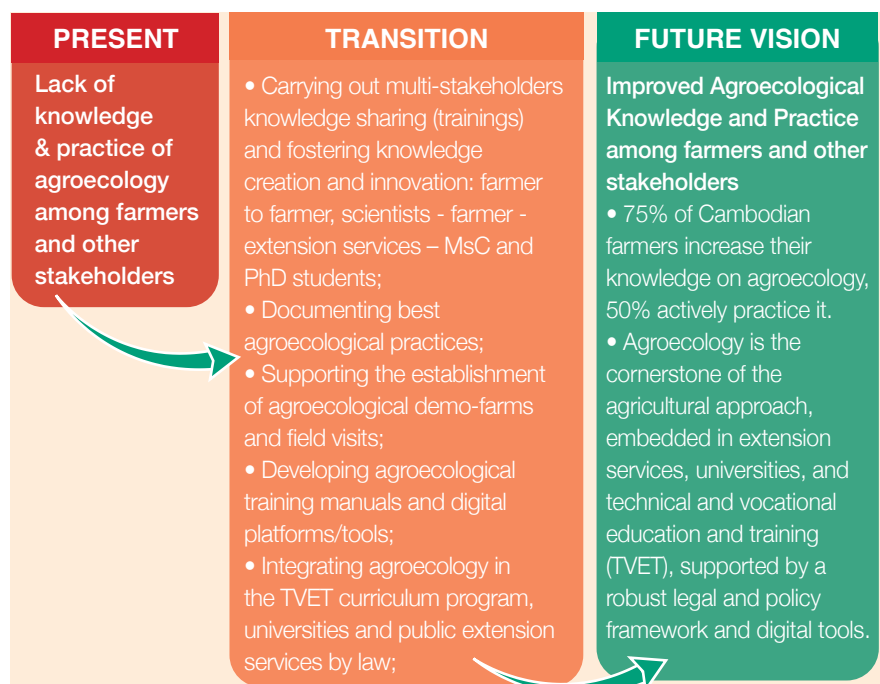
PRESENT

Lack of knowledge & practice of agroecology among farmers and other stakeholders

TRANSITION

• Carrying out multi-stakeholders knowledge sharing (trainings) and fostering knowledge creation and innovation: farmer to farmer, scientists - farmer - extension services – MsC and PhD students;
• Documenting best agroecological practices;
• Supporting the establishment of agroecological demo-farms and field visits;
• Developing agroecological training manuals and digital platforms/tools;
• Integrating agroecology in the TVET curriculum program, universities and public extension services by law;

FUTURE VISION

Improved Agroecological Knowledge and Practice among farmers and other stakeholders
• 75% of Cambodian farmers increase their knowledge on agroecology, 50% actively practice it.
• Agroecology is the cornerstone of the agricultural approach, embedded in extension services, universities, and technical and vocational education and training (TVET), supported by a robust legal and policy framework and digital tools.